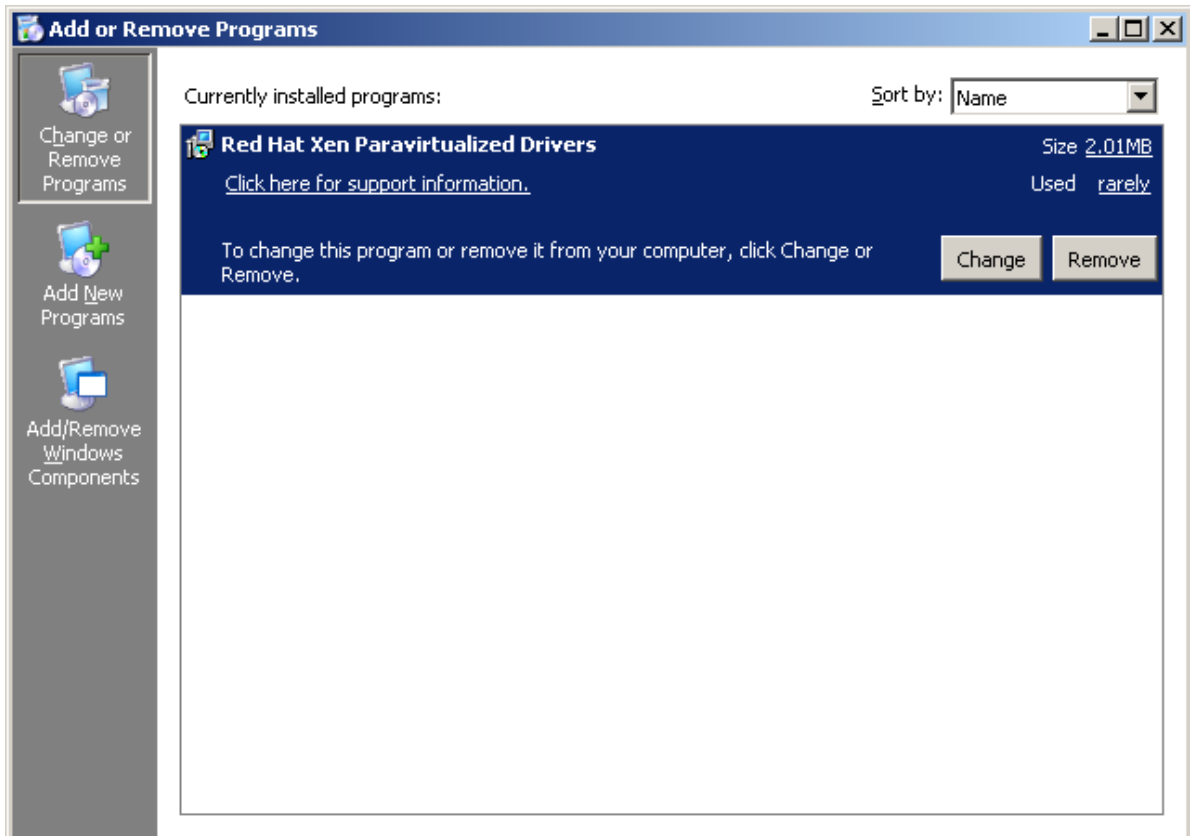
Add or Remove Programs

Change or Remove Programs

Add New Programs

Add/Remove Windows Components

Currently installed programs:

Sort by: Name

Red Hat Xen Paravirtualized Drivers

Size 2.01MB

Click here for support information.

Used rarely

To change this program or remove it from your computer, click Change or Remove.

Change

Remove